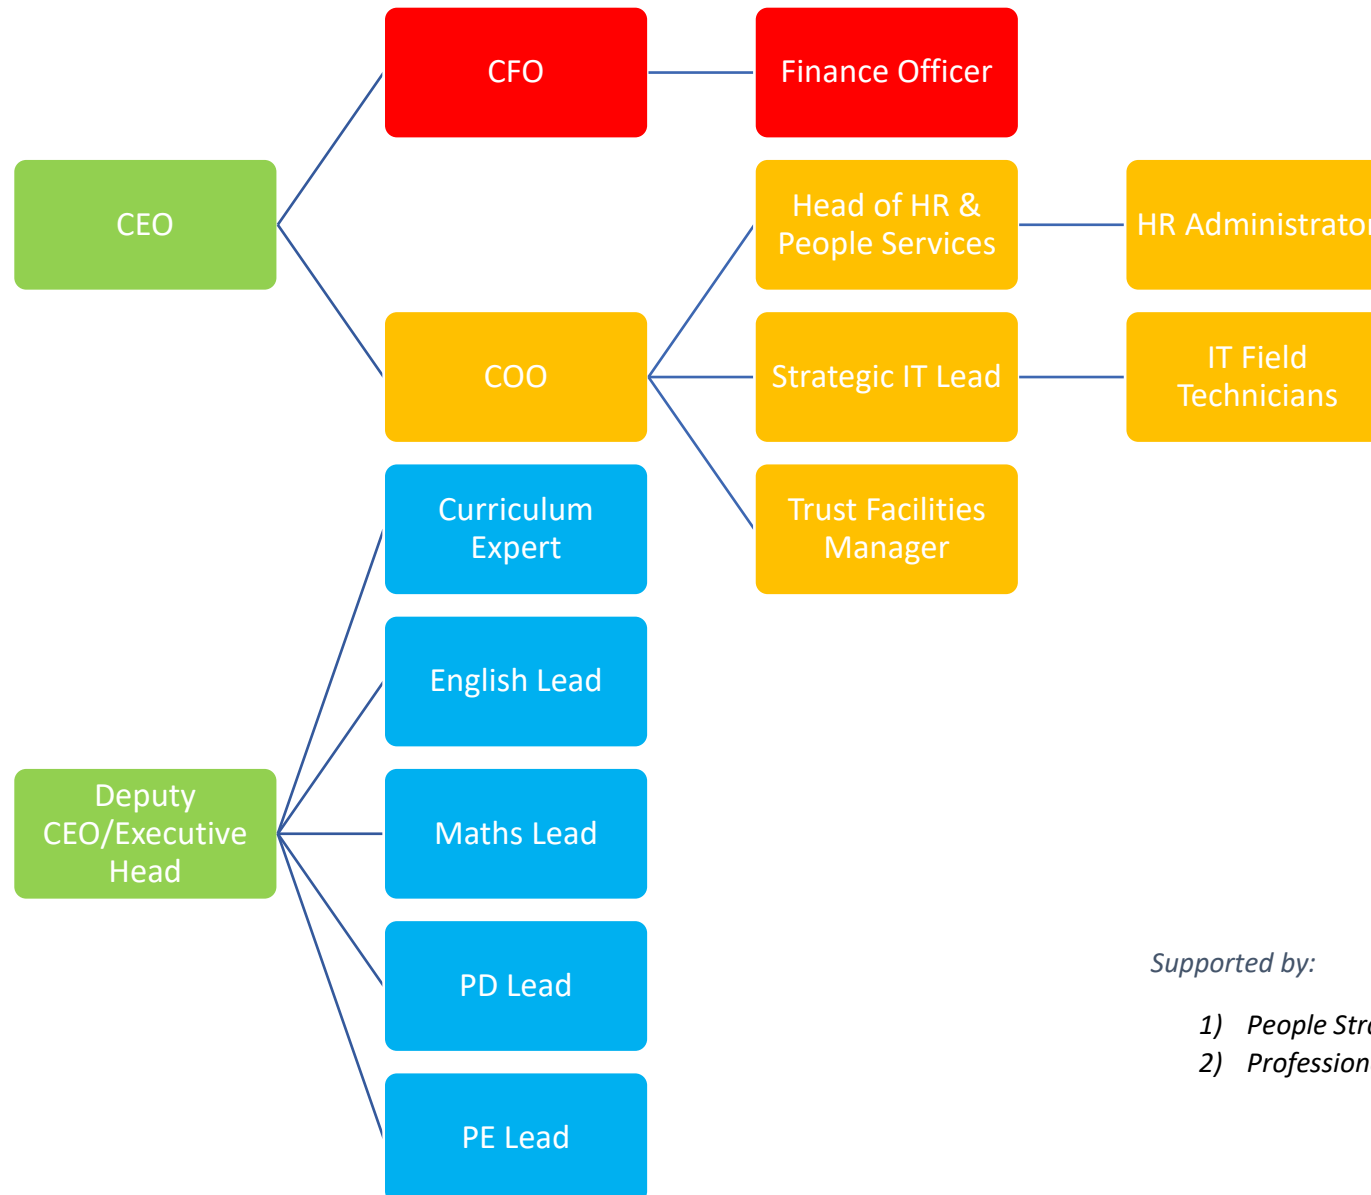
CEO

CFO

Finance Officer

COO

Head of HR & People Services

HR Administrato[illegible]

Strategic IT Lead

IT Field Technicians

Trust Facilities Manager

Deputy CEO/Executive Head

Curriculum Expert

English Lead

Maths Lead

PD Lead

PE Lead

Supported by:

1) People Str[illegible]
2) Profession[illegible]